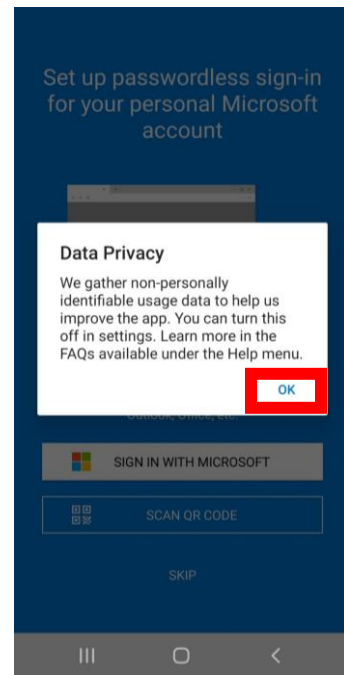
Set up passwordless sign-in for your personal Microsoft account

Data Privacy

We gather non-personally identifiable usage data to help us improve the app. You can turn this off in settings. Learn more in the FAQs available under the Help menu.

OK

Outlook, Office, Etc.

SIGN IN WITH MICROSOFT

SCAN QR CODE

SKIP